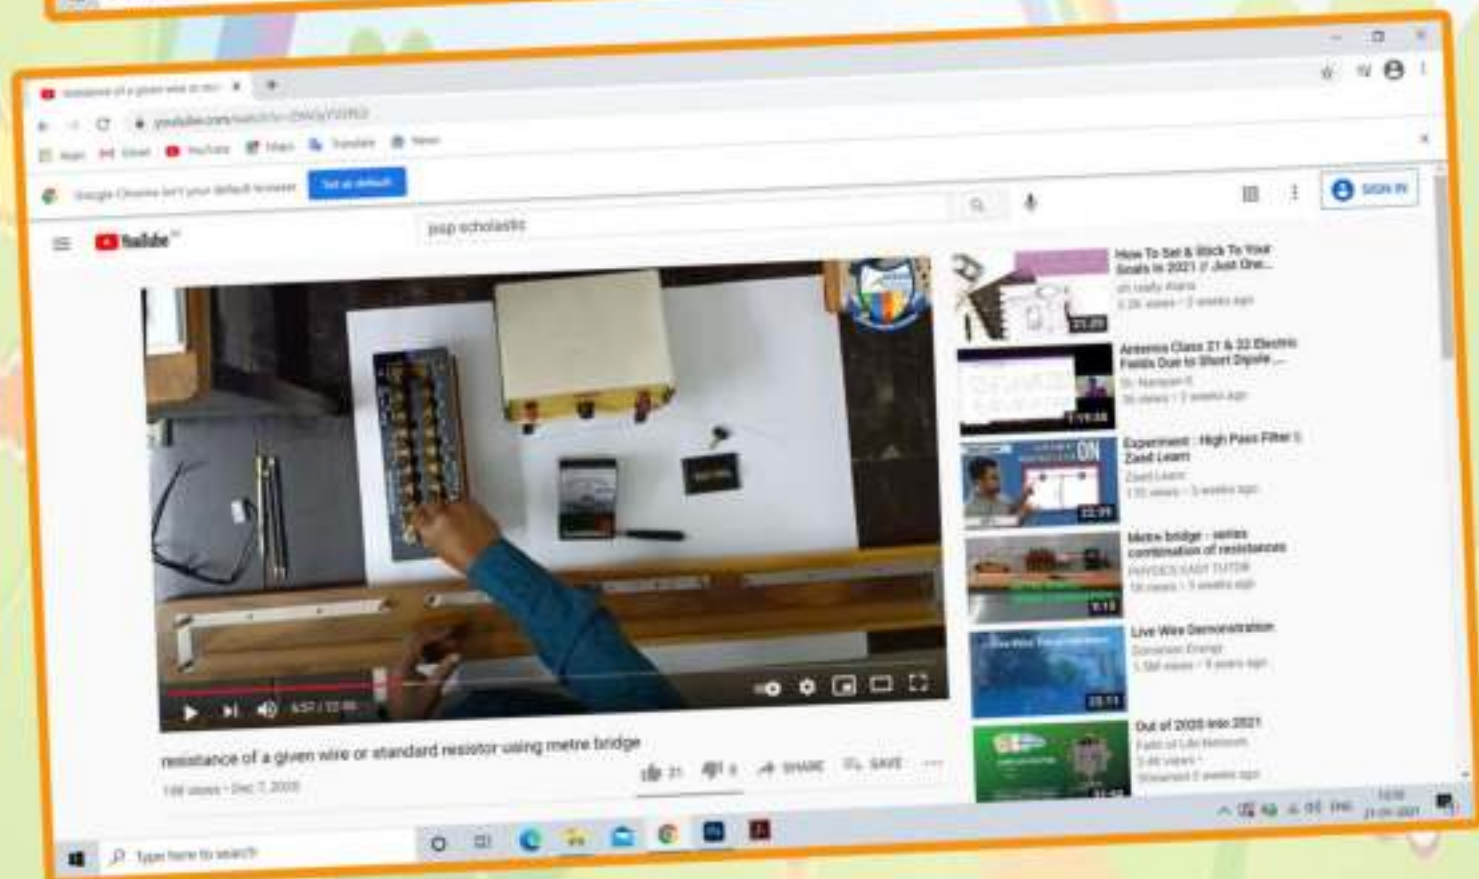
resistance of a given wire or st...

youtube.com/watch?v=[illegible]

Apps Gmail YouTube Maps Translate News

Google Chrome isn't your default browser Set as default

psp scholastic

YouTube

SIGN IN

How To Set & Stick To Your Goals In 2021 // Just One...
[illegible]
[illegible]
21:29

Antenna Class 21 & 22 Electric Fields Due to Short Dipole ...
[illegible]
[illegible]
1:19:38

Experiment : High Pass Filter | Zaed Learn
Zaed Learn
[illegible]
22:29

Metre bridge - series combination of resistances
PHYSICS EASY TUTOR
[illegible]
9:18

Live Wire Demonstration
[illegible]
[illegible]
25:11

Out of 2020 into 2021
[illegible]
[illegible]
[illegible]

6:57 / 12:46

resistance of a given wire or standard resistor using metre bridge
148 views • Dec 7, 2020

21 0 SHARE SAVE

Type here to search

ENG